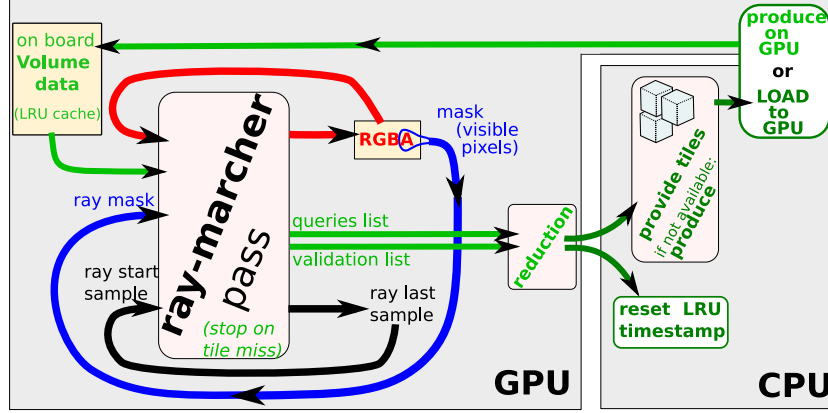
on board
Volume
data
(LRU cache)

ray-marcher
pass
(stop on
tile miss)

RGBA

mask
(visible
pixels)

ray mask

queries list

validation list

ray start
sample

ray last
sample

reduction

provide tiles
if not available:
produce

produce
on
GPU
or
LOAD
to
GPU

reset LRU
timestamp

GPU

CPU